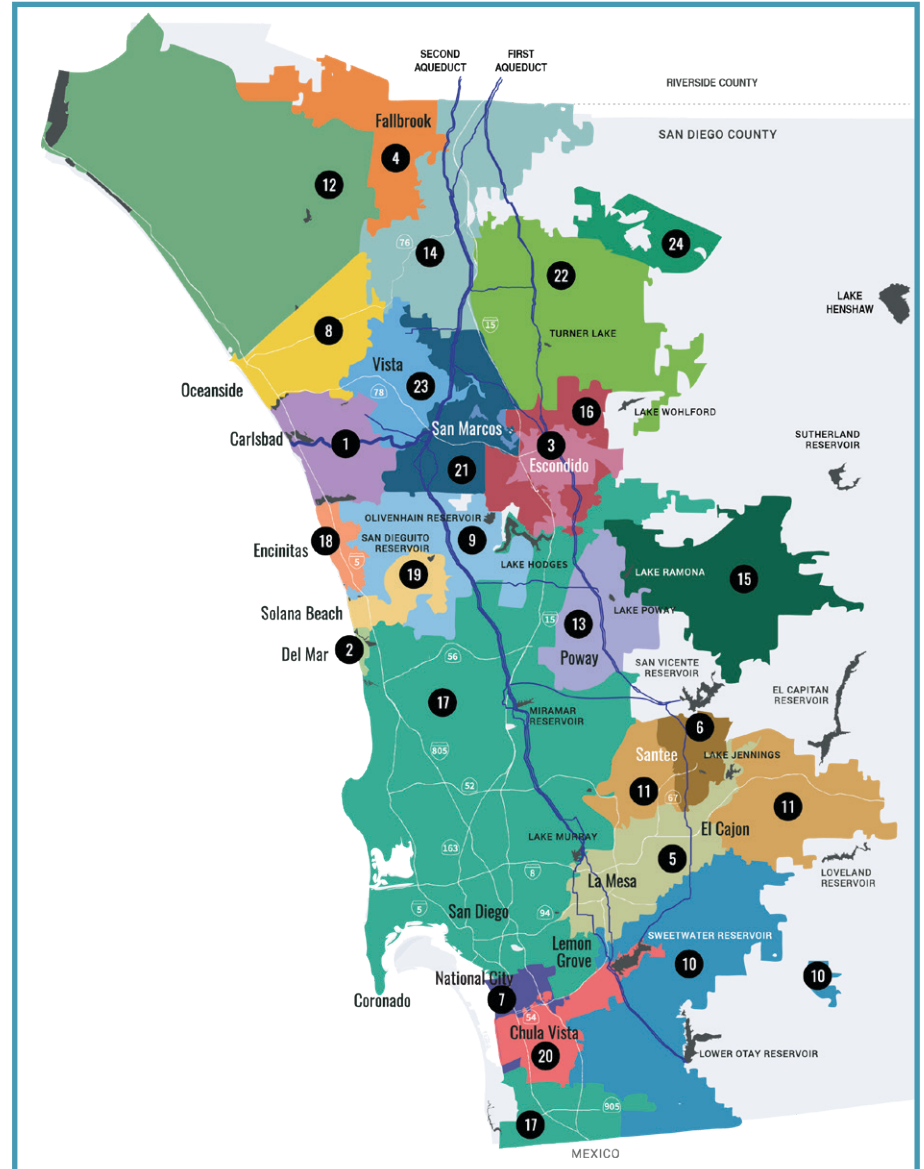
SECOND AQUEDUCT
FIRST AQUEDUCT
RIVERSIDE COUNTY
SAN DIEGO COUNTY
Fallbrook
4
12
76
14
22
24
15
TURNER LAKE
LAKE HENSHAW
8
Vista
23
78
Oceanside
16
LAKE WOHLFORD
Carlsbad
1
San Marcos
3
Escondido
SUTHERLAND RESERVOIR
21
OLIVENHAIN RESERVOIR
Encinitas
18
SAN DIEGUITO RESERVOIR
9
5
19
LAKE HODGES
LAKE RAMONA
15
Solana Beach
LAKE POWAY
15
13
Del Mar
2
56
Poway
SAN VICENTE RESERVOIR
EL CAPITAN RESERVOIR
17
MIRAMAR RESERVOIR
6
805
Santee
LAKE JENNINGS
11
67
11
52
El Cajon
LAKE MURRAY
5
163
8
LOVELAND RESERVOIR
La Mesa
5
San Diego
94
Lemon Grove
SWEETWATER RESERVOIR
10
10
National City
7
Coronado
54
Chula Vista
20
LOWER OTAY RESERVOIR
905
17
MEXICO